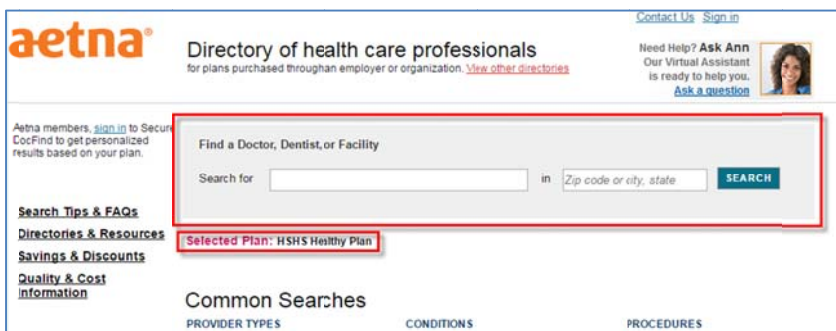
Contact Us Sign in

aetna®

Directory of health care professionals
for plans purchased throughan employer or organization. View other directories

Need Help? Ask Ann
Our Virtual Assistant is ready to help you.
Ask a question

Aetna members, sign in to Secure DocFind to get personalized results based on your plan.

Find a Doctor, Dentist,or Facility

Search for

in Zip code or city, state

SEARCH

Search Tips & FAQs
Directories & Resources
Savings & Discounts
Quality & Cost Information

Selected Plan: HSHS Healthy Plan

Common Searches

PROVIDER TYPES

CONDITIONS

PROCEDURES